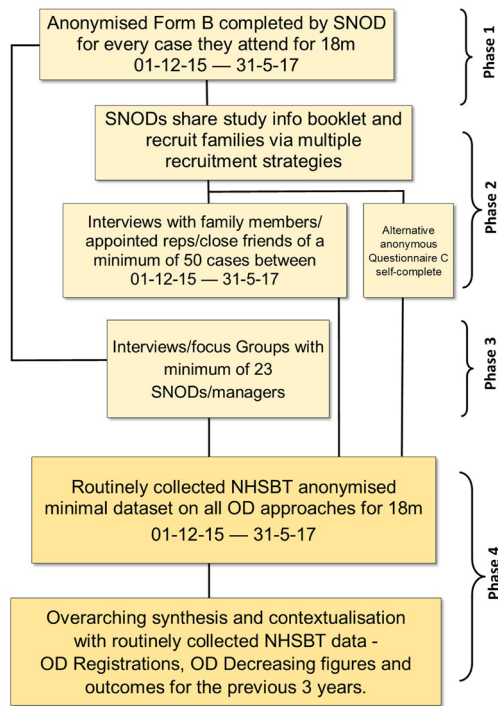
Anonymised Form B completed by SNOD for every case they attend for 18m
01-12-15 — 31-5-17

Phase 1

SNODs share study info booklet and recruit families via multiple recruitment strategies

Interviews with family members/ appointed reps/close friends of a minimum of 50 cases between 01-12-15 — 31-5-17

Alternative anonymous Questionnaire C self-complete

Phase 2

Interviews/focus Groups with minimum of 23 SNODs/managers

Phase 3

Routinely collected NHSBT anonymised minimal dataset on all OD approaches for 18m
01-12-15 — 31-5-17

Overarching synthesis and contextualisation with routinely collected NHSBT data - OD Registrations, OD Decreasing figures and outcomes for the previous 3 years.

Phase 4